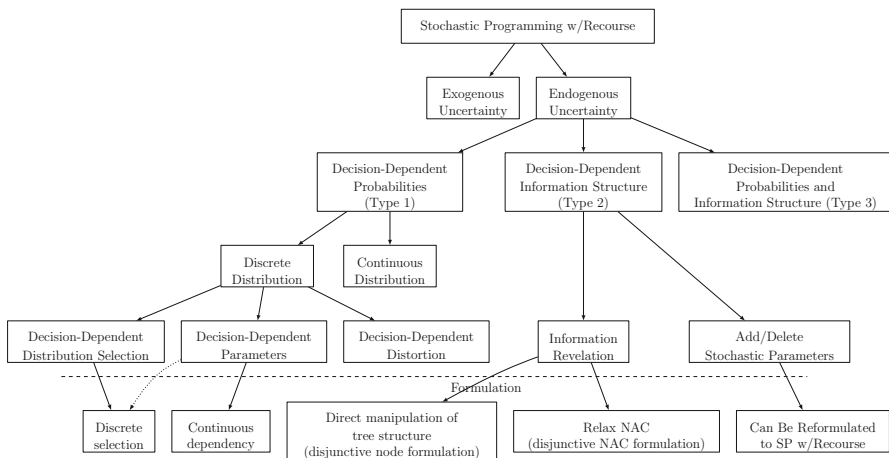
Stochastic Programming w/Recourse

Exogenous Uncertainty

Endogenous Uncertainty

Decision-Dependent Probabilities (Type 1)

Decision-Dependent Information Structure (Type 2)

Decision-Dependent Probabilities and Information Structure (Type 3)

Discrete Distribution

Continuous Distribution

Decision-Dependent Distribution Selection

Decision-Dependent Parameters

Decision-Dependent Distortion

Information Revelation

Add/Delete Stochastic Parameters

Formulation

Discrete selection

Continuous dependency

Direct manipulation of tree structure (disjunctive node formulation)

Relax NAC (disjunctive NAC formulation)

Can Be Reformulated to SP w/Recourse